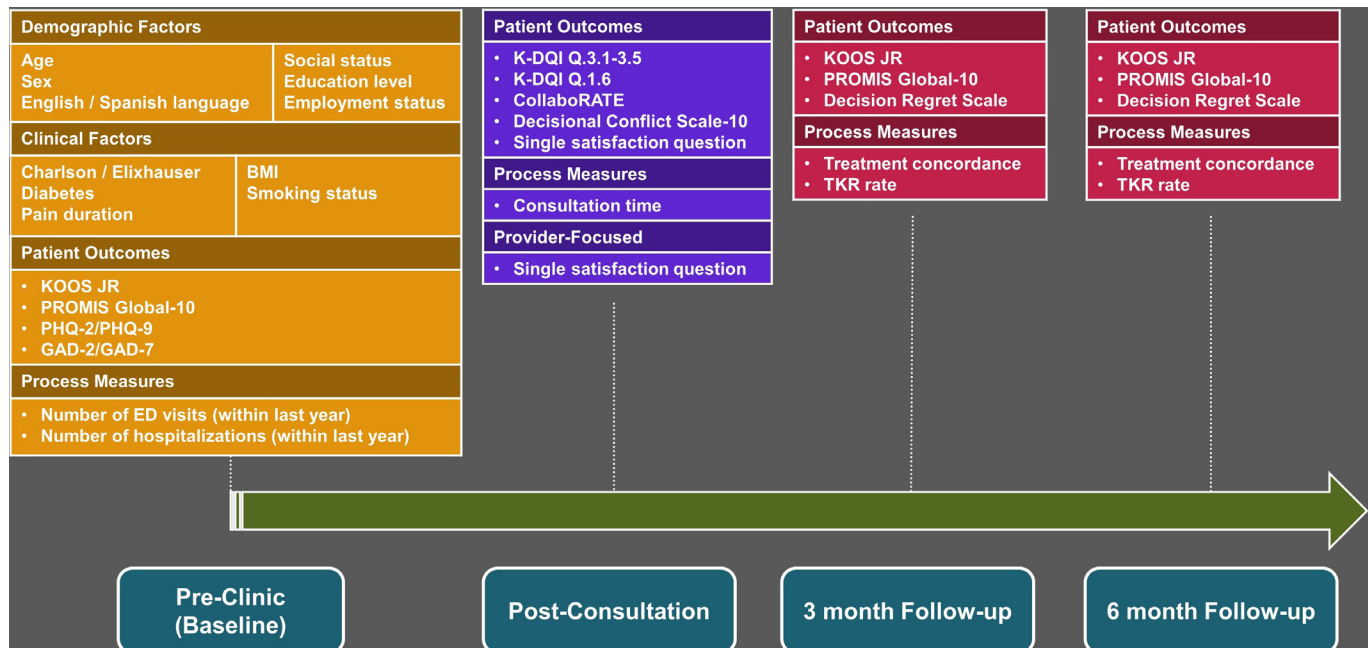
Demographic Factors

Age
Sex
English / Spanish language

Social status
Education level
Employment status

Clinical Factors

Charlson / Elixhauser
Diabetes
Pain duration

BMI
Smoking status

Patient Outcomes

• KOOS JR
• PROMIS Global-10
• PHQ-2/PHQ-9
• GAD-2/GAD-7

Process Measures

• Number of ED visits (within last year)
• Number of hospitalizations (within last year)

Patient Outcomes

• K-DQI Q.3.1-3.5
• K-DQI Q.1.6
• CollaboRATE
• Decisional Conflict Scale-10
• Single satisfaction question

Process Measures

• Consultation time

Provider-Focused

• Single satisfaction question

Patient Outcomes

• KOOS JR
• PROMIS Global-10
• Decision Regret Scale

Process Measures

• Treatment concordance
• TKR rate

Patient Outcomes

• KOOS JR
• PROMIS Global-10
• Decision Regret Scale

Process Measures

• Treatment concordance
• TKR rate

Pre-Clinic (Baseline)

Post-Consultation

3 month Follow-up

6 month Follow-up